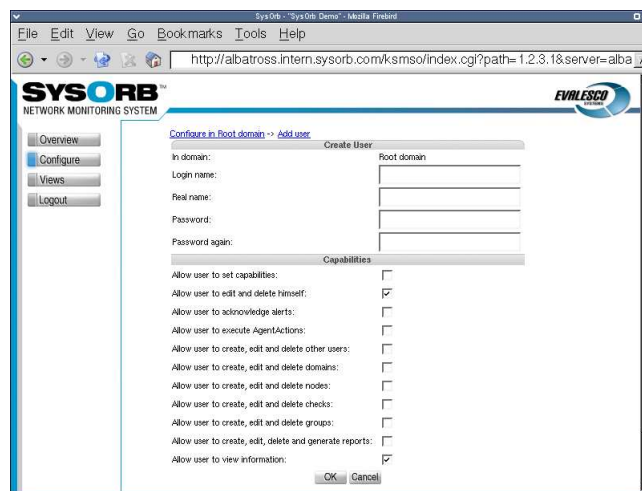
SysOrb - "SysOrb Demo" - Mozilla Firebird

File Edit View Go Bookmarks Tools Help

http://albatross.intern.sysorb.com/ksmso/index.cgi?path=1.2.3.1&server=alba

SYSORB™
NETWORK MONITORING SYSTEM

EVALESCO SYSTEMS

Overview
Configure
Views
Logout

Configure in Root domain -> Add user

Create User

| | |
|---|---|
| In domain: | Root domain |
| Login name: | |
| Real name: | |
| Password: | |
| Password again: | |

Capabilities

| | |
|---|---|
| Allow user to set capabilities: | ☐ |
| Allow user to edit and delete himself: | ☑ |
| Allow user to acknowledge alerts: | ☐ |
| Allow user to execute AgentActions: | ☐ |
| Allow user to create, edit and delete other users: | ☐ |
| Allow user to create, edit and delete domains: | ☐ |
| Allow user to create, edit and delete nodes: | ☐ |
| Allow user to create, edit and delete checks: | ☐ |
| Allow user to create, edit and delete groups: | ☐ |
| Allow user to create, edit, delete and generate reports: | ☐ |
| Allow user to view information: | ☑ |

OK Cancel